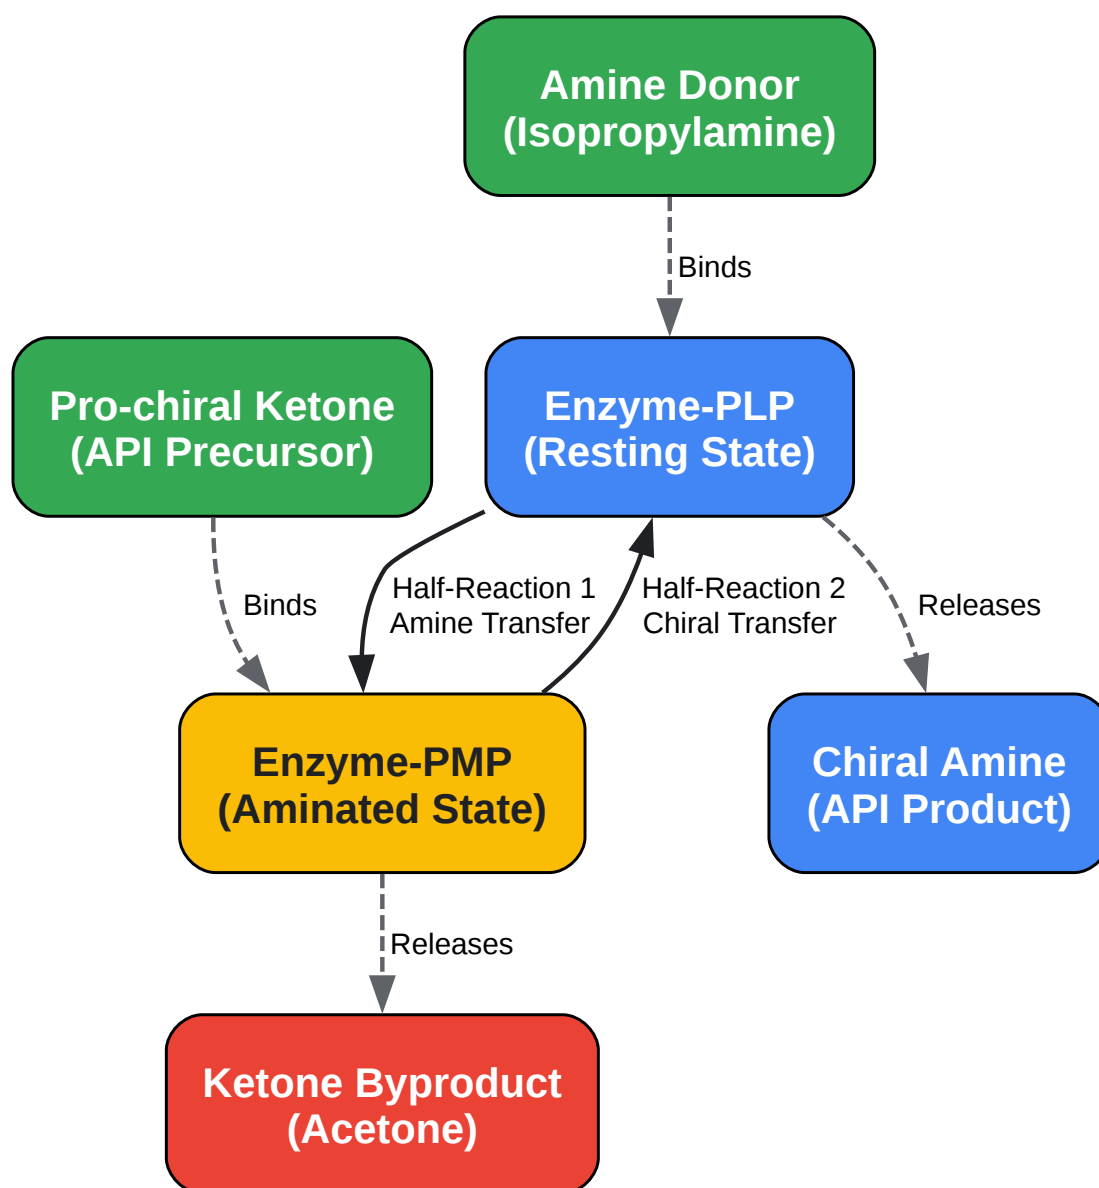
Amine Donor
(Isopropylamine)

Binds

Pro-chiral Ketone
(API Precursor)

Enzyme-PLP
(Resting State)

Binds

Half-Reaction 1
Amine Transfer

Half-Reaction 2
Chiral Transfer

Releases

Enzyme-PMP
(Aminated State)

Chiral Amine
(API Product)

Releases

Ketone Byproduct
(Acetone)